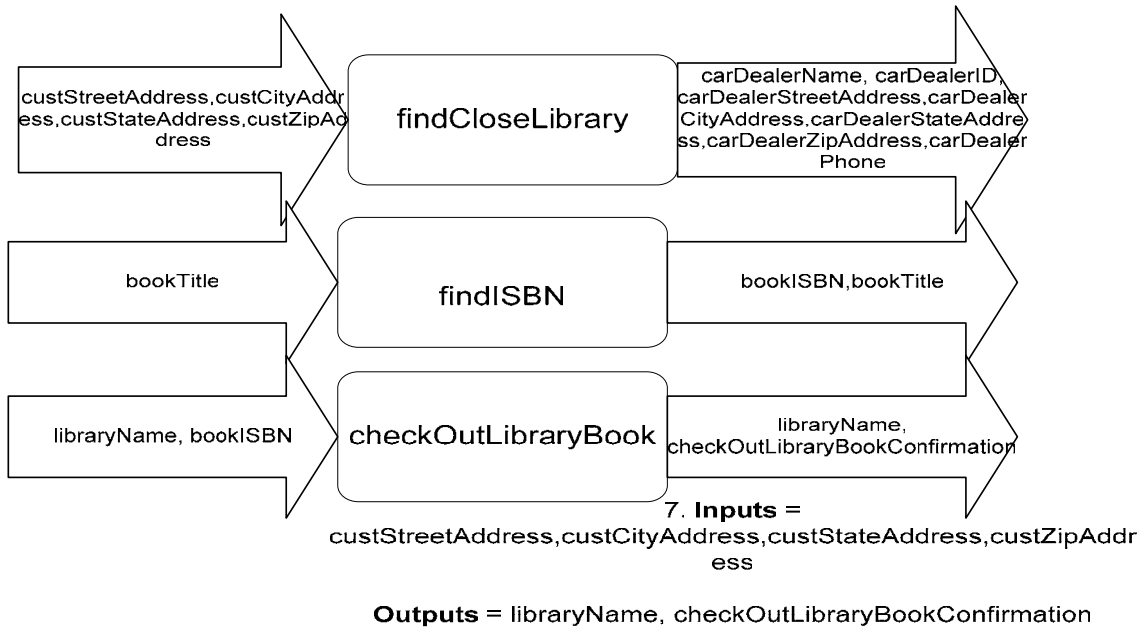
custStreetAddress,custCityAddress,custStateAddress,custZipAddress

findCloseLibrary

carDealerName, carDealerID, carDealerStreetAddress,carDealerCityAddress,carDealerStateAddress,carDealerZipAddress,carDealerPhone

bookTitle

findISBN

bookISBN,bookTitle

libraryName, bookISBN

checkOutLibraryBook

libraryName, checkOutLibraryBookConfirmation

7. **Inputs** = custStreetAddress,custCityAddress,custStateAddress,custZipAddress

**Outputs** = libraryName, checkOutLibraryBookConfirmation